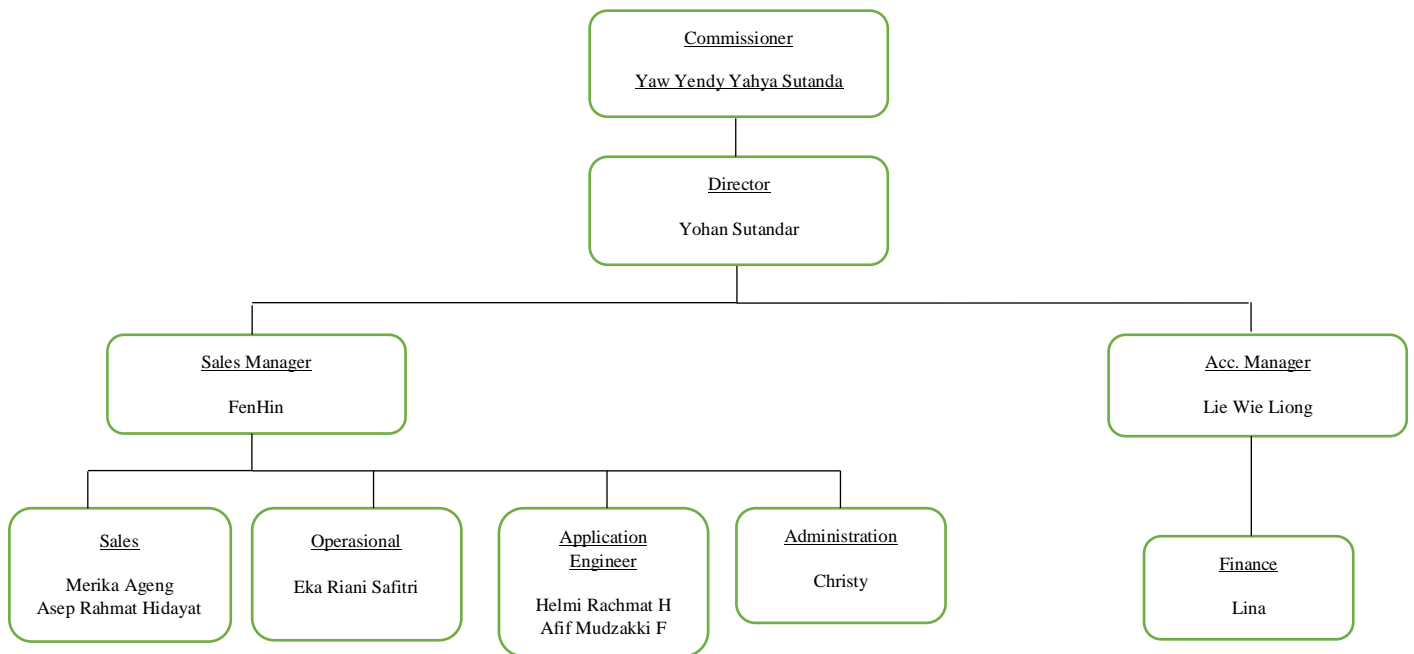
Commissioner

Yaw Yendy Yahya Sutanda

Director

Yohan Sutandar

Sales Manager

FenHin

Acc. Manager

Lie Wie Liong

Sales

Merika Ageng
Asep Rahmat Hidayat

Operasional

Eka Riani Safitri

Application Engineer

Helmi Rachmat H
Afif Mudzakki F

Administration

Christy

Finance

Lina